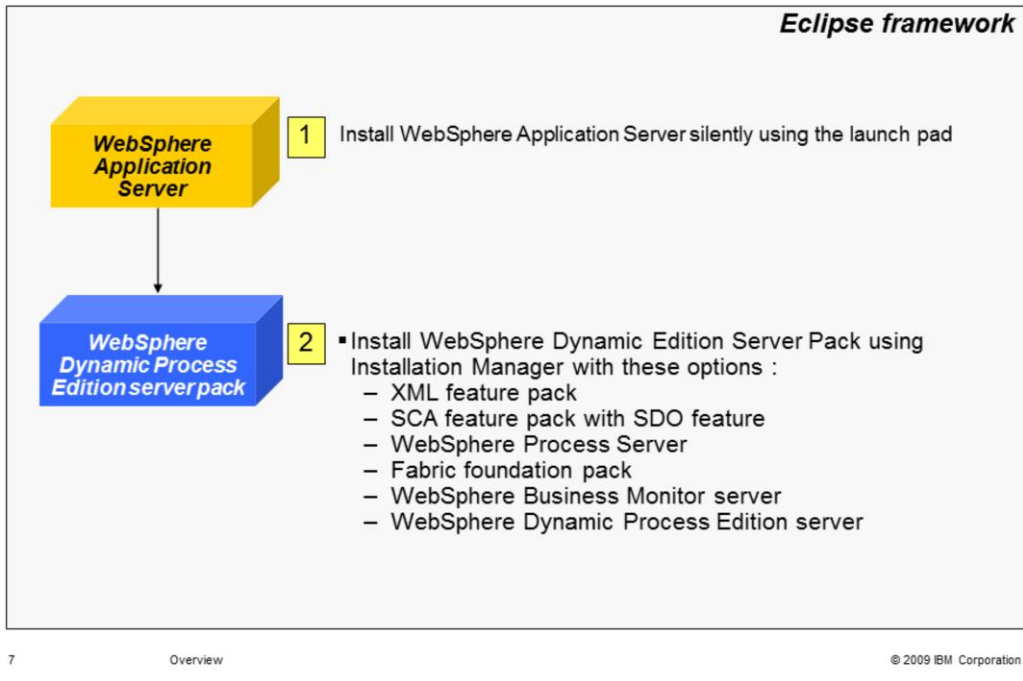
Eclipse framework

WebSphere Application Server

1 Install WebSphere Application Server silently using the launch pad

WebSphere Dynamic Process Edition server pack

2 ▪ Install WebSphere Dynamic Edition Server Pack using Installation Manager with these options :
– XML feature pack
– SCA feature pack with SDO feature
– WebSphere Process Server
– Fabric foundation pack
– WebSphere Business Monitor server
– WebSphere Dynamic Process Edition server

7 Overview © 2009 IBM Corporation